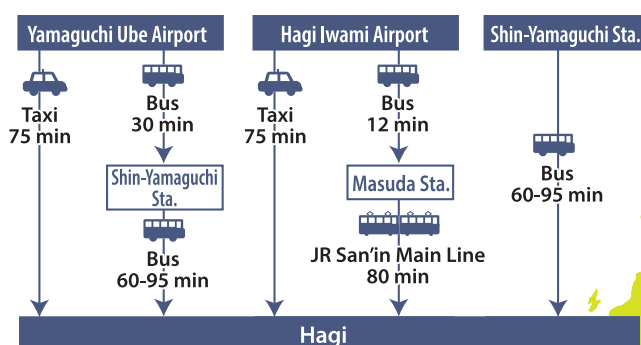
Yamaguchi Ube Airport

Taxi
75 min

Bus
30 min

Shin-Yamaguchi Sta.

Bus
60-95 min

Hagi Iwami Airport

Taxi
75 min

Bus
12 min

Masuda Sta.

JR San'in Main Line
80 min

Shin-Yamaguchi Sta.

Bus
60-95 min

Hagi